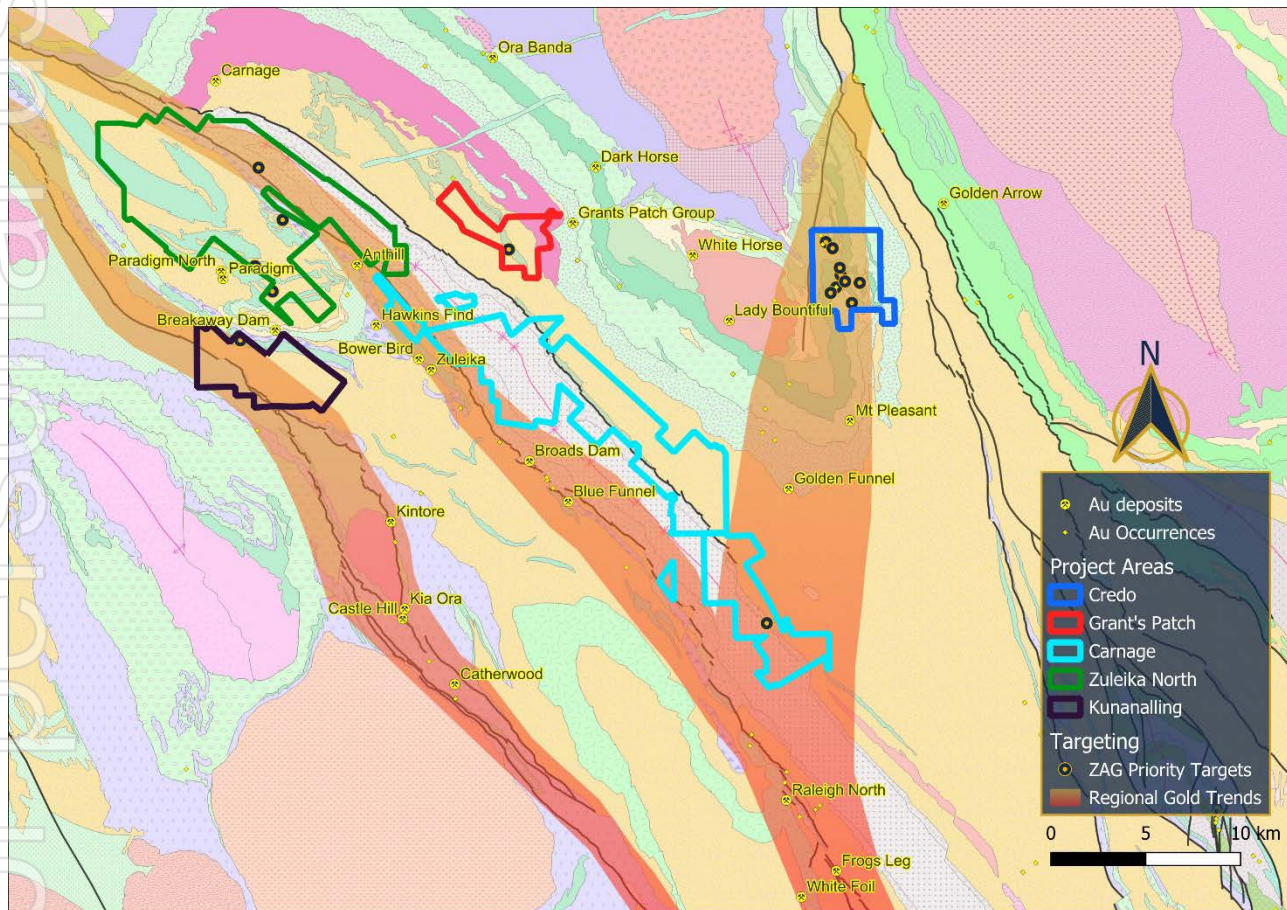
Ora Banda
Carnage
Dark Horse
Grants Patch Group
Golden Arrow
White Horse
Paradigm North
Paradigm
Anthill
Lady Bountiful
Breakaway Dam
Hawkins Find
Bower Bird
Zuleika
N
Mt Pleasant
Broads Dam
Golden Funnel
Blue Funnel
Kintore
Kia Ora
Castle Hill
Catherwood
Raleigh North
Frogs Leg
White Foil

Au deposits
Au Occurrences
Project Areas
Credo
Grant's Patch
Carnage
Zuleika North
Kunanalling
Targeting
ZAG Priority Targets
Regional Gold Trends
0
5
10 km